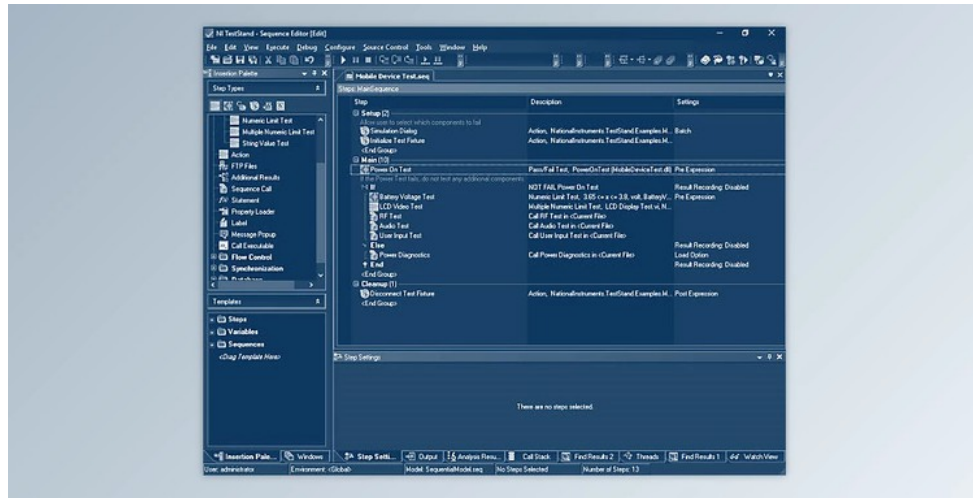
NI TestStand - Sequence Editor [Edit]

File Edit View Execute Debug Configure Source Control Tools Window Help

Insertion Palette

Step Types

Numeric Limit Test
Multiple Numeric Limit Test
String Value Test
Action
FTP Files
Additional Results
Sequence Call
Statement
Property Loader
Label
Message Popup
Call Executable
Flow Control
Synchronization

Templates

Steps
Variables
Sequences
<Drag Template Here>

Mobile Device Test.seq

Steps: MainSequence

| Step | Description | Settings |
|---|---|---|
| Setup (2) | | |
| Allow user to select which components to fail | | |
| Simulation Dialog | Action, NationalInstruments.TestStand.Examples.M... | Batch |
| Initialize Test Fixture | Action, NationalInstruments.TestStand.Examples.M... | |
| <End Group> | | |
| Main (10) | | |
| Power On Test | Pass/Fail Test, PowerOnTest (MobileDeviceTest.dll) | Pre Expression |
| If the Power Test fails, do not test any additional components. | | |
| If | NOT FAIL Power On Test | Result Recording: Disabled |
| Battery Voltage Test | Numeric Limit Test, 3.65 <= x <= 3.8, volt, BatteryV... | Pre Expression |
| LCD Video Test | Multiple Numeric Limit Test, LCD Display Test vi, N... | |
| RF Test | Call RF Test in <Current File> | |
| Audio Test | Call Audio Test in <Current File> | |
| User Input Test | Call User Input Test in <Current File> | |
| Else | | Result Recording: Disabled |
| Power Diagnostics | Call Power Diagnostics in <Current File> | Load Option |
| End | | Result Recording: Disabled |
| <End Group> | | |
| Cleanup (1) | | |
| Disconnect Test Fixture | Action, NationalInstruments.TestStand.Examples.M... | Post Expression |
| <End Group> | | |

Step Settings

There are no steps selected.

Insertion Pale... | Windows | Step Setti... | Output | Analysis Resu... | Call Stack | Find Results 2 | Threads | Find Results 1 | Watch View

User: administrator | Environment: <Global> | Model: SequentialModel.seq | No Steps Selected | Number of Steps: 13